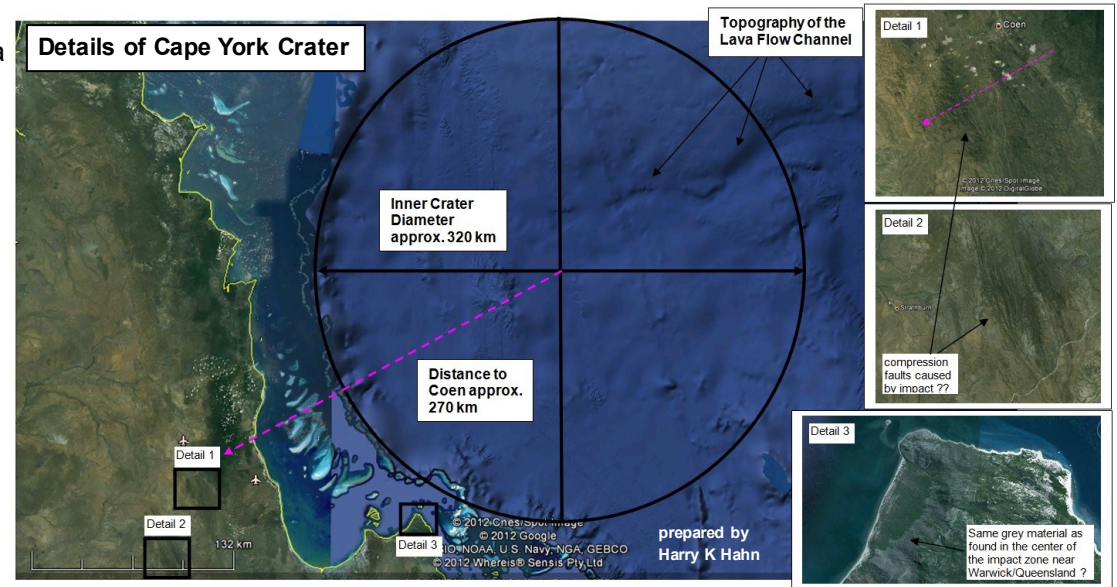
a

Details of Cape York Crater

Topography of the Lava Flow Channel

Inner Crater Diameter approx. 320 km

Distance to Coen approx. 270 km

Detail 1

Detail 2

Detail 3

132 km

© 2012 Cnes/Spot Image
© 2012 Google
SIO, NOAA, U.S. Navy, NGA, GEBCO
© 2012 Whereis® Sensis Pty Ltd

prepared by Harry K Hahn

Detail 1

Coen

© 2012 Cnes/Spot Image
Image © 2012 DigitalGlobe

Detail 2

Strathburn

compression faults caused by impact ??

Detail 3

Same grey material as found in the center of the impact zone near Warwick/Queensland ?